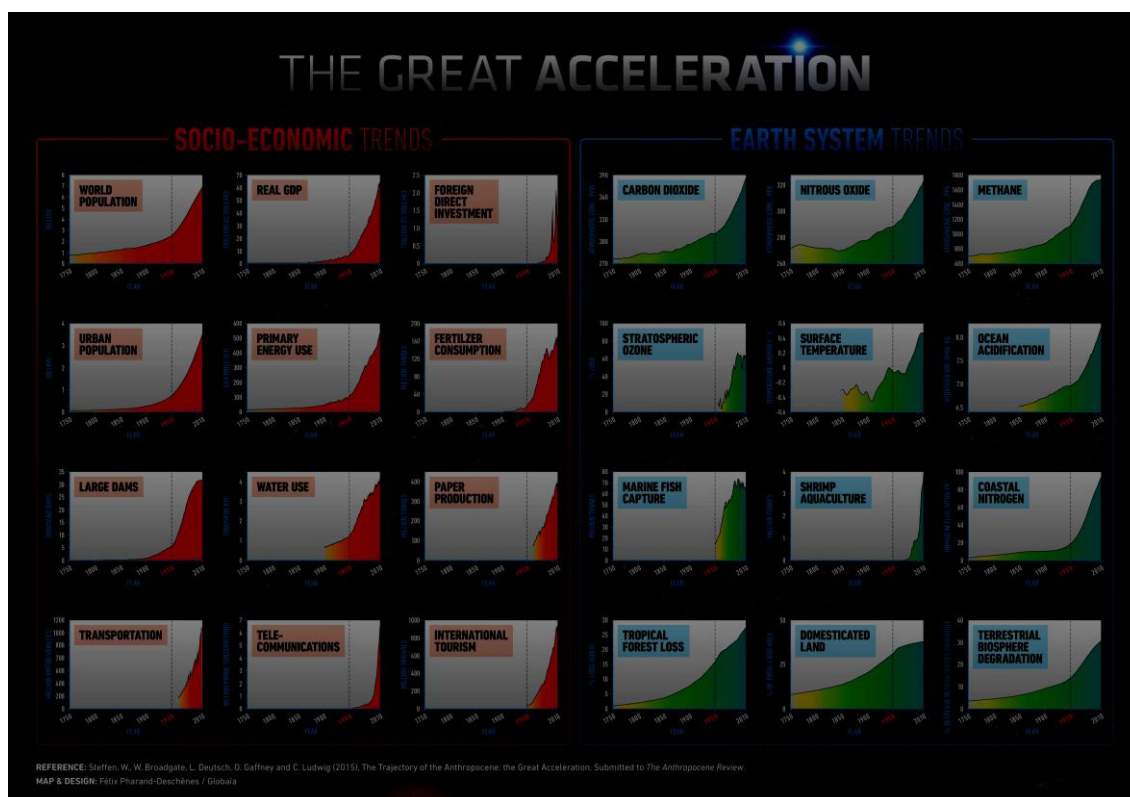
THE GREAT ACCELERATION

SOCIO-ECONOMIC TRENDS

WORLD POPULATION

REAL GDP

FOREIGN DIRECT INVESTMENT

URBAN POPULATION

PRIMARY ENERGY USE

FERTILZER CONSUMPTION

LARGE DAMS

WATER USE

PAPER PRODUCTION

TRANSPORTATION

TELE-COMMUNICATIONS

INTERNATIONAL TOURISM

EARTH SYSTEM TRENDS

CARBON DIOXIDE

NITROUS OXIDE

METHANE

STRATOSPHERIC OZONE

SURFACE TEMPERATURE

OCEAN ACIDIFICATION

MARINE FISH CAPTURE

SHRIMP AQUACULTURE

COASTAL NITROGEN

TROPICAL FOREST LOSS

DOMESTICATED LAND

TERRESTRIAL BIOSPHERE DEGRADATION

REFERENCE: Steffen, W., W. Broadgate, L. Deutsch, O. Gaffney and C. Ludwig (2015), The Trajectory of the Anthropocene: the Great Acceleration, Submitted to The Anthropocene Review.
MAP & DESIGN: Félix Pharand-Deschênes / Globaïa